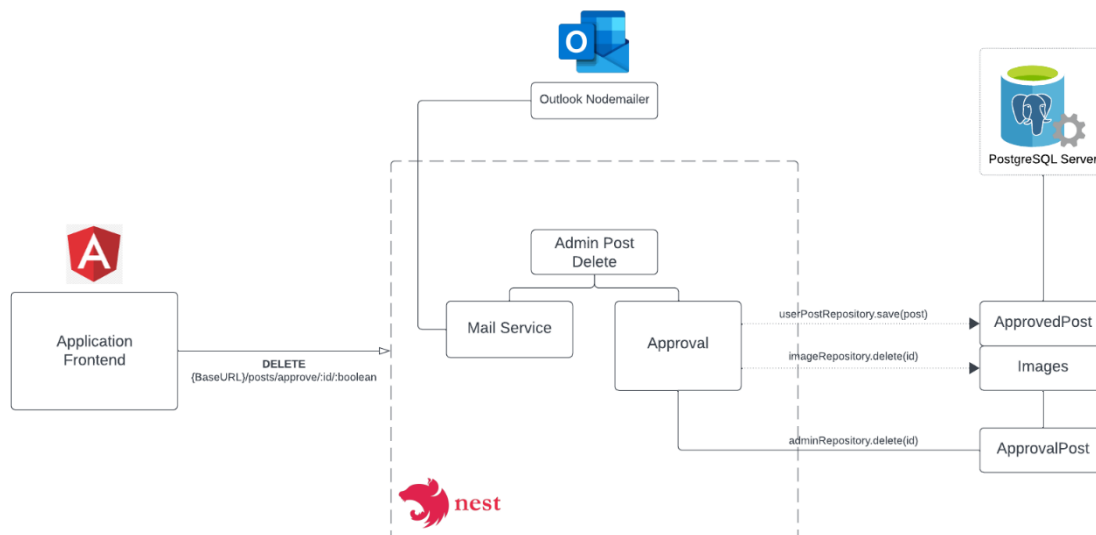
Outlook Nodemailer

PostgreSQL Server

Admin Post Delete

Application Frontend

Mail Service

Approval

DELETE
{BaseURL}/posts/approve/:id/:boolean

userPostRepository.save(post)

ApprovedPost

imageRepository.delete(id)

Images

adminRepository.delete(id)

ApprovalPost

nest